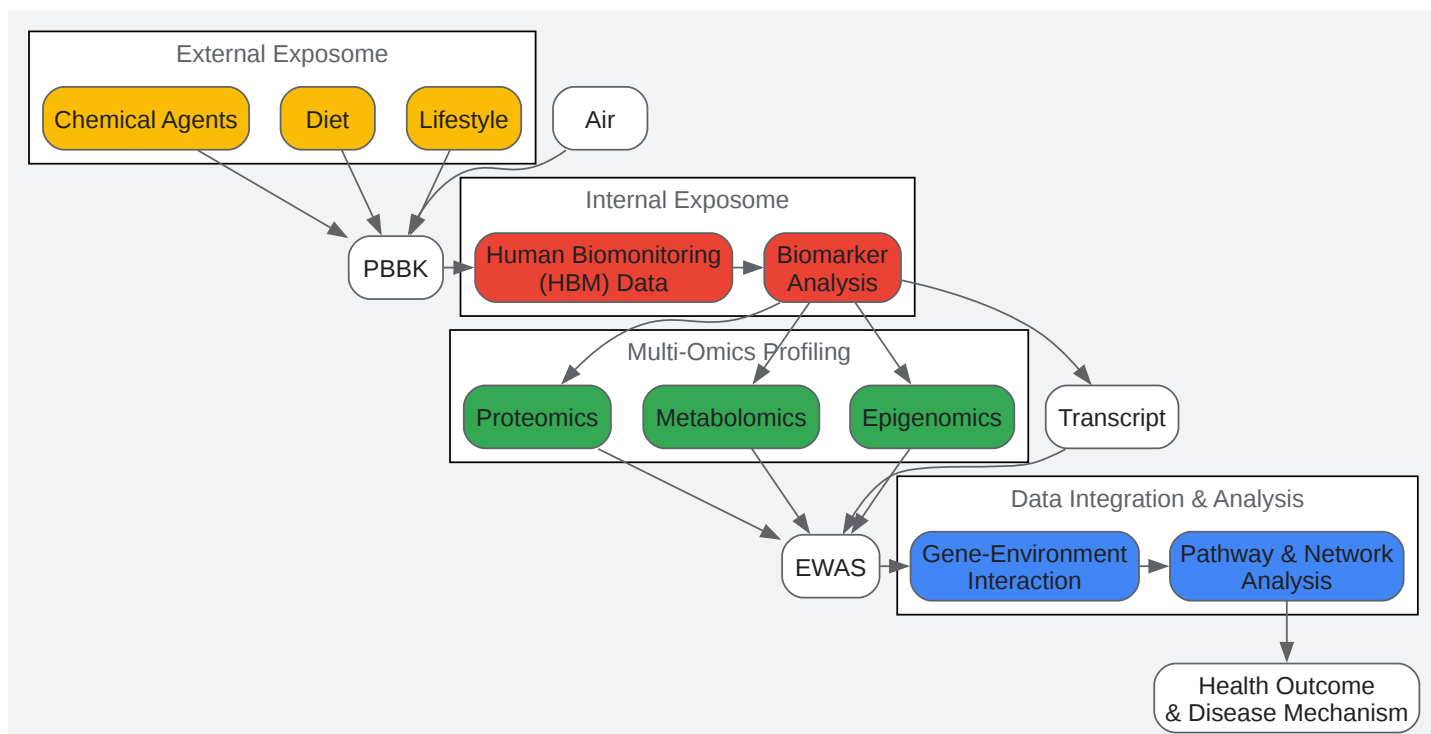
External Exposome

Chemical Agents

Diet

Lifestyle

Air

PBBK

Internal Exposome

Human Biomonitoring (HBM) Data

Biomarker Analysis

Multi-Omics Profiling

Proteomics

Metabolomics

Epigenomics

Transcript

EWAS

Data Integration & Analysis

Gene-Environment Interaction

Pathway & Network Analysis

Health Outcome & Disease Mechanism